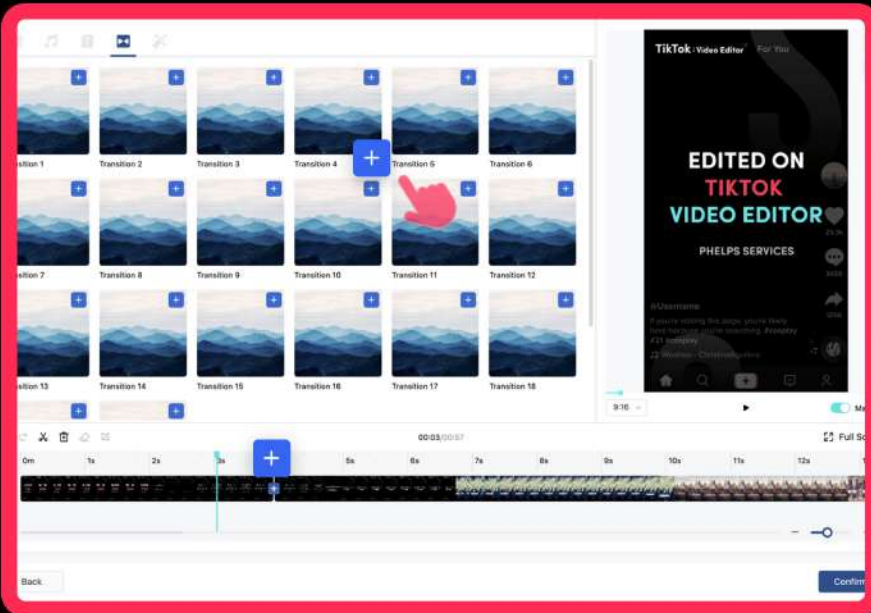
ition 1
Transition 2
Transition 3
Transition 4
Transition 5
Transition 6
ition 7
Transition 8
Transition 9
Transition 10
Transition 11
Transition 12
ition 13
Transition 14
Transition 15
Transition 16
Transition 17
Transition 18

TikTok | Video Editor
For You

EDITED ON
TIKTOK
VIDEO EDITOR
PHELPS SERVICES

@Username
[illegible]

9:16
Ma

00:03/00:57
Full Sc

0m
1s
2s
3s
5s
6s
7s
8s
9s
10s
11s
12s

Back
Confirm